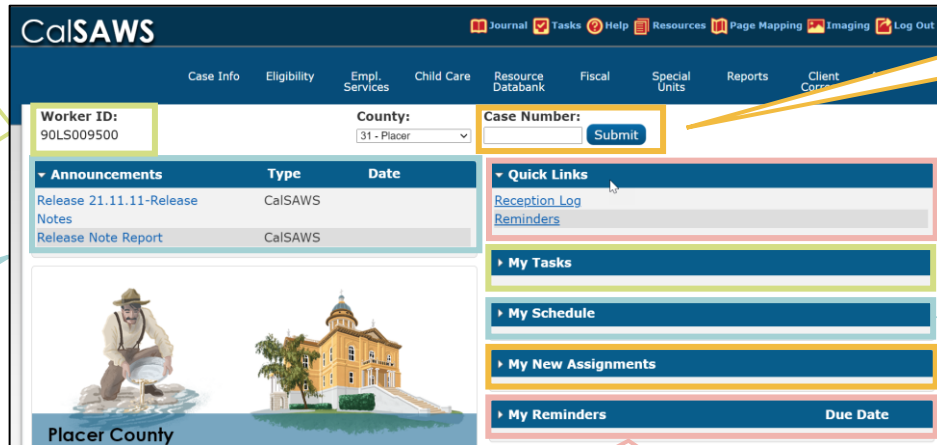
CalSAWS

Journal Tasks Help Resources Page Mapping Imaging Log Out

Case Info Eligibility Empl. Services Child Care Resource Databank Fiscal Special Units Reports Client Corre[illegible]

Worker ID:
90LS009500

County:
31 - Placer

Case Number:
Submit

| Announcements | Type | Date |
|---|---|---|
| Release 21.11.11-Release Notes | CalSAWS | |
| Release Note Report | CalSAWS | |

Quick Links
Reception Log
Reminders

My Tasks

My Schedule

My New Assignments

My Reminders Due Date

Placer County